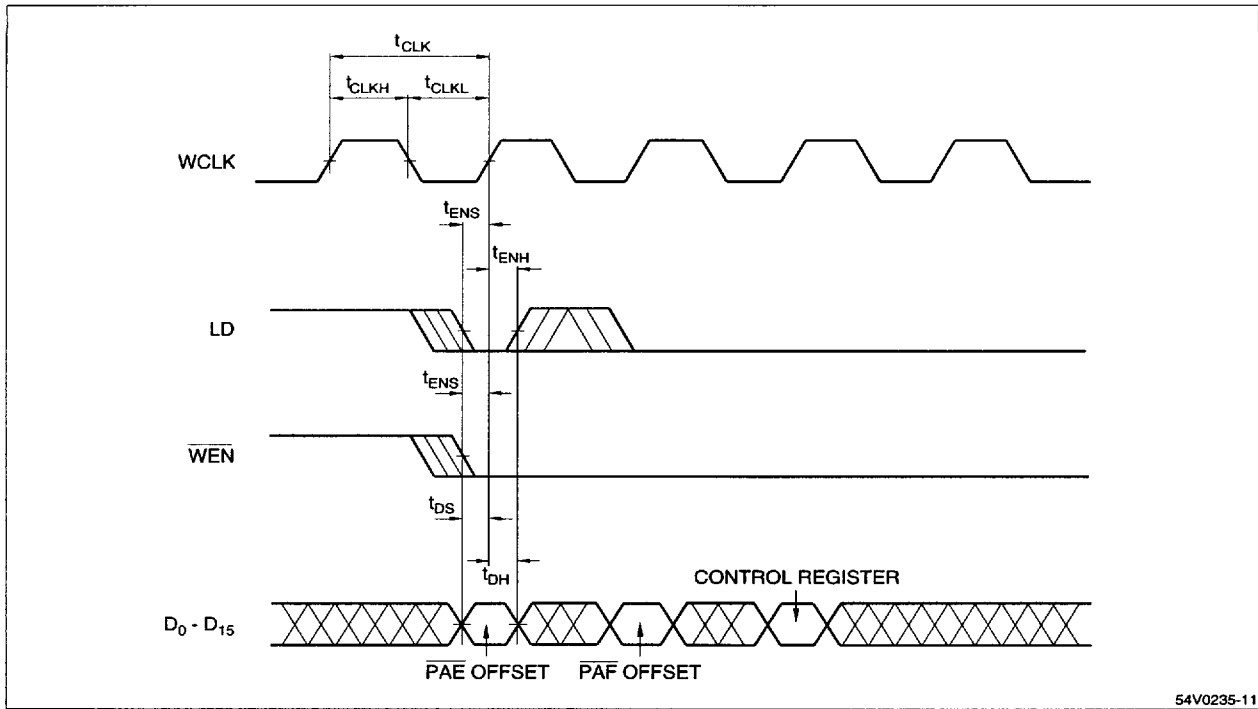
$t_{CLK}$

$t_{CLKH}$ $t_{CLKL}$

WCLK

$t_{ENS}$

$t_{ENH}$

LD

$t_{ENS}$

$\overline{WEN}$

$t_{DS}$

$t_{DH}$

CONTROL REGISTER

$D_0 - D_{15}$

$\overline{PAE}$ OFFSET $\overline{PAF}$ OFFSET

54V0235-11